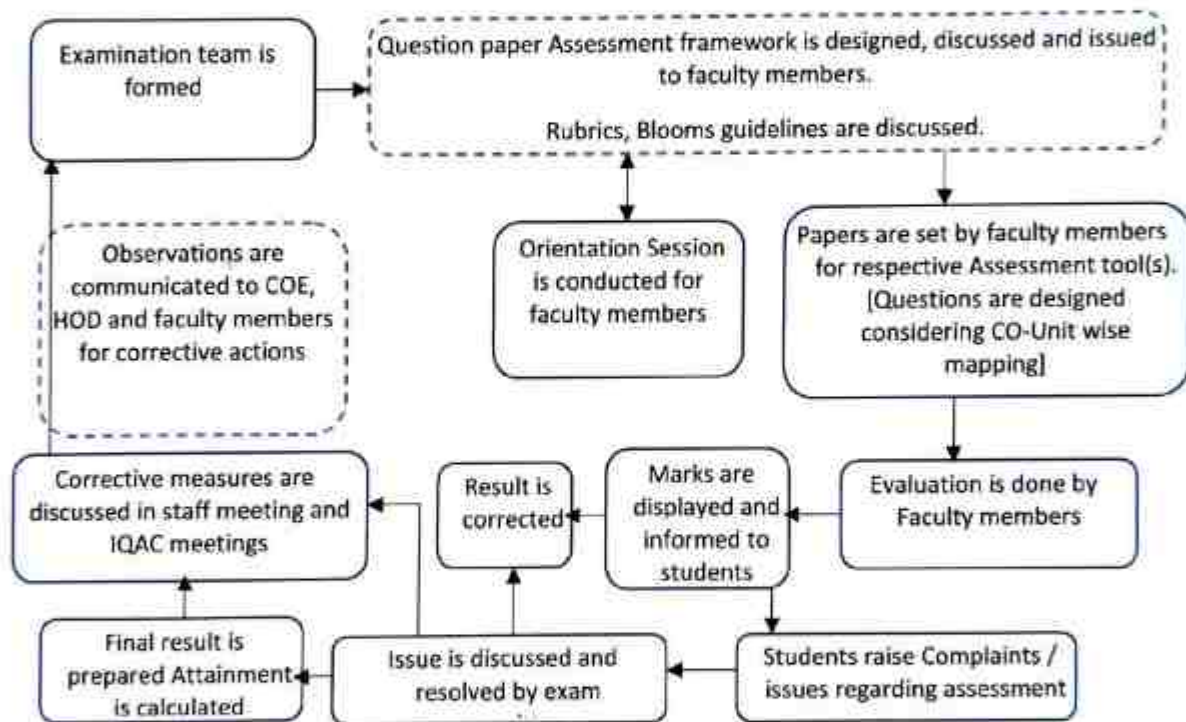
Examination team is formed

Question paper Assessment framework is designed, discussed and issued to faculty members.

Rubrics, Blooms guidelines are discussed.

Observations are communicated to COE, HOD and faculty members for corrective actions

Orientation Session is conducted for faculty members

Papers are set by faculty members for respective Assessment tool(s). [Questions are designed considering CO-Unit wise mapping]

Corrective measures are discussed in staff meeting and IQAC meetings

Result is corrected

Marks are displayed and informed to students

Evaluation is done by Faculty members

Final result is prepared Attainment is calculated

Issue is discussed and resolved by exam

Students raise Complaints / issues regarding assessment